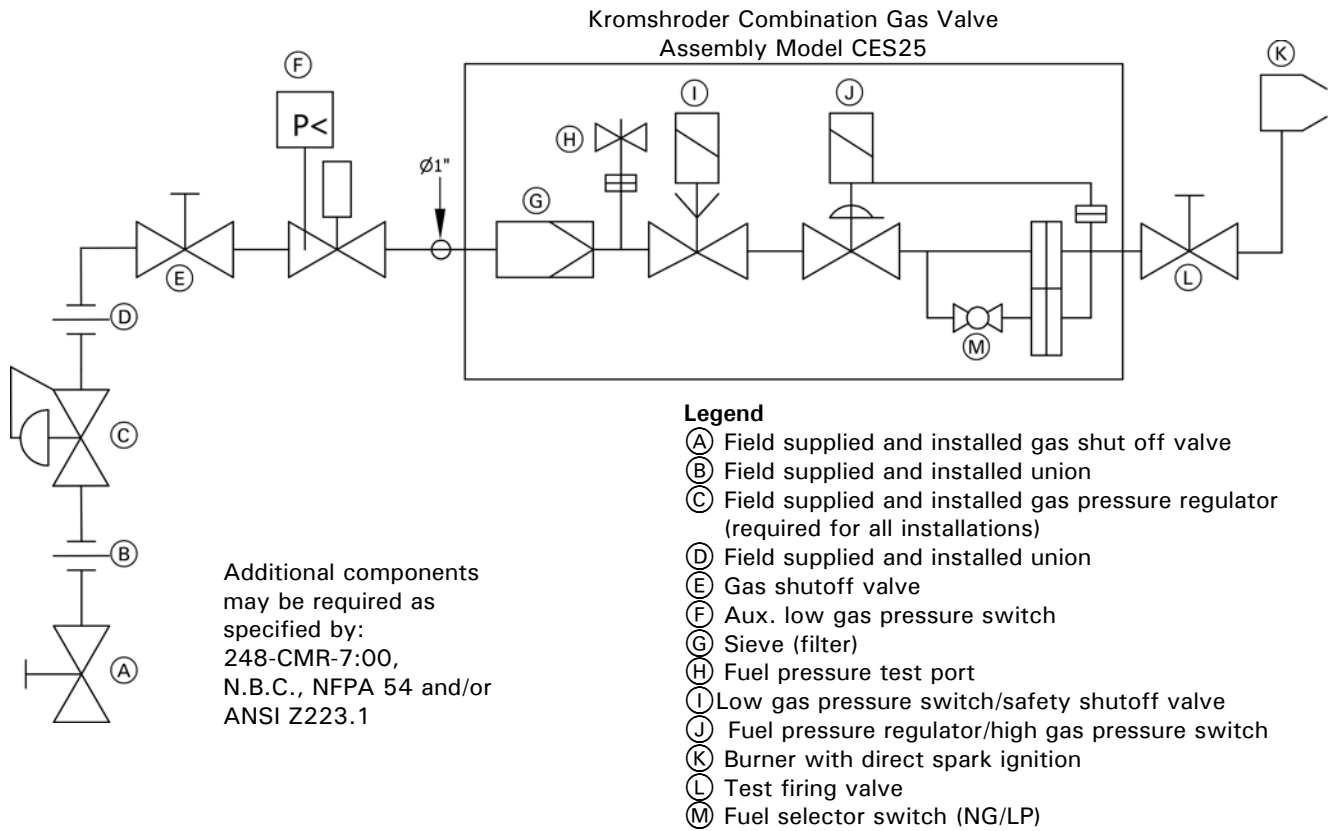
Kromshroder Combination Gas Valve Assembly Model CES25

F

P<

Ø1"

H

I

J

K

G

E

L

M

D

C

B

A

Additional components may be required as specified by: 248-CMR-7:00, N.B.C., NFPA 54 and/or ANSI Z223.1

**Legend**
A Field supplied and installed gas shut off valve
B Field supplied and installed union
C Field supplied and installed gas pressure regulator (required for all installations)
D Field supplied and installed union
E Gas shutoff valve
F Aux. low gas pressure switch
G Sieve (filter)
H Fuel pressure test port
I Low gas pressure switch/safety shutoff valve
J Fuel pressure regulator/high gas pressure switch
K Burner with direct spark ignition
L Test firing valve
M Fuel selector switch (NG/LP)